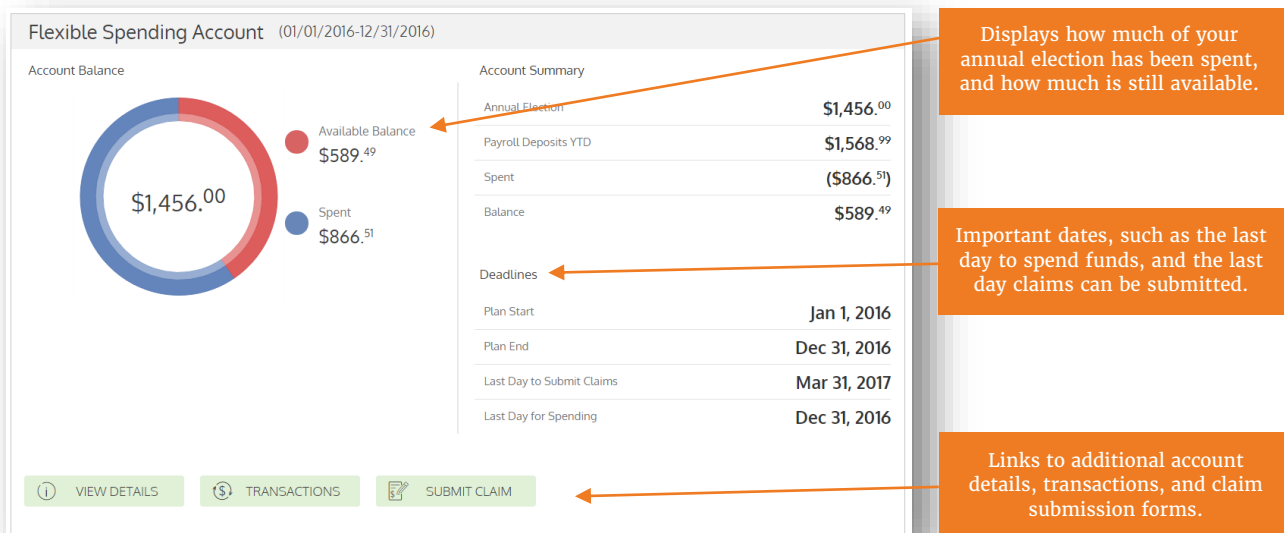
Flexible Spending Account (01/01/2016-12/31/2016)

Account Balance

$1,456.$^{00}$

Available Balance
$589.$^{49}$

Spent
$866.$^{51}$

Account Summary

| | |
|---|---|
| Annual Election | $1,456.$^{00}$ |
| Payroll Deposits YTD | $1,568.$^{99}$ |
| Spent | ($866.$^{51}$) |
| Balance | $589.$^{49}$ |

Deadlines

| | |
|---|---|
| Plan Start | Jan 1, 2016 |
| Plan End | Dec 31, 2016 |
| Last Day to Submit Claims | Mar 31, 2017 |
| Last Day for Spending | Dec 31, 2016 |

VIEW DETAILS TRANSACTIONS SUBMIT CLAIM

Displays how much of your annual election has been spent, and how much is still available.

Important dates, such as the last day to spend funds, and the last day claims can be submitted.

Links to additional account details, transactions, and claim submission forms.